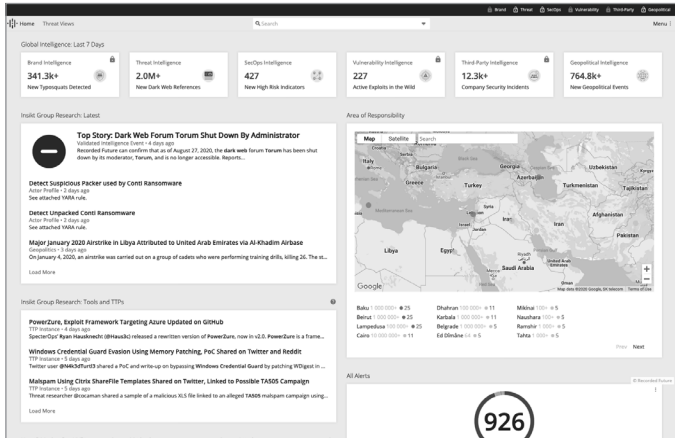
Brand Threat SecOps Vulnerability Third-Party Geopolitical

Home Threat Views

Search

Menu

Global Intelligence: Last 7 Days

Brand Intelligence
341.3k+
New Typosquats Detected

Threat Intelligence
2.0M+
New Dark Web References

SecOps Intelligence
427
New High Risk Indicators

Vulnerability Intelligence
227
Active Exploits in the Wild

Third-Party Intelligence
12.3k+
Company Security Incidents

Geopolitical Intelligence
764.8k+
New Geopolitical Events

Insikt Group Research: Latest

Top Story: Dark Web Forum Torum Shut Down By Administrator
Validated Intelligence Event • 4 days ago
Recorded Future can confirm that as of August 27, 2020, the dark web forum Torum has been shut down by its moderator, Torum, and is no longer accessible. Reports...

Detect Suspicious Packer used by Conti Ransomware
Actor Profile • 2 days ago
See attached YARA rule.

Detect Unpacked Conti Ransomware
Actor Profile • 2 days ago
See attached YARA rule.

Major January 2020 Airstrike in Libya Attributed to United Arab Emirates via Al-Khadim Airbase
Geopolitics • 3 days ago
On January 4, 2020, an airstrike was carried out on a group of cadets who were performing training drills, killing 26. The st...

Load More

Area of Responsibility

Map Satellite Search

Italy Bulgaria Georgia Uzbekistan Azerbaijan Turkey Turkmenistan Tajikistan Greece Tunisia Syria Iraq Iran Afghanistan Libya Egypt Pakistan Saudi Arabia Oman

Google Map data ©2020 Google, SK telecom Terms of Use

Baku 1 000 000+ 25
Beirut 1 000 000+ 25
Lampedusa 100 000+ 25
Cairo 10 000 000+ 11
Dhahran 100 000+ 11
Karbala 1 000 000+ 11
Belgrade 1 000 000+ 5
Ed Dimâne 64 5
Mikinai 100+ 5
Naushara 100+ 5
Ramshir 1 000+ 5
Tahta 1 000+ 5

Prev Next

Insikt Group Research: Tools and TTPs

PowerZure, Exploit Framework Targeting Azure Updated on GitHub
TTP Instance • 4 days ago
SpecterOps' Ryan Hausknecht (@Haus3c) released a rewritten version of PowerZure, now in v2.0. PowerZure is a frame...

Windows Credential Guard Evasion Using Memory Patching, PoC Shared on Twitter and Reddit
TTP Instance • 5 days ago
Twitter user @N4k3dTurtl3 shared a PoC and write-up on bypassing Windows Credential Guard by patching WDigest in ...

Malspam Using Citrix ShareFile Templates Shared on Twitter, Linked to Possible TA505 Campaign
TTP Instance • 5 days ago
Threat researcher @cocaman shared a sample of a malicious XLS file linked to an alleged TA505 malspam campaign using...

Load More

All Alerts

Recorded Future

926